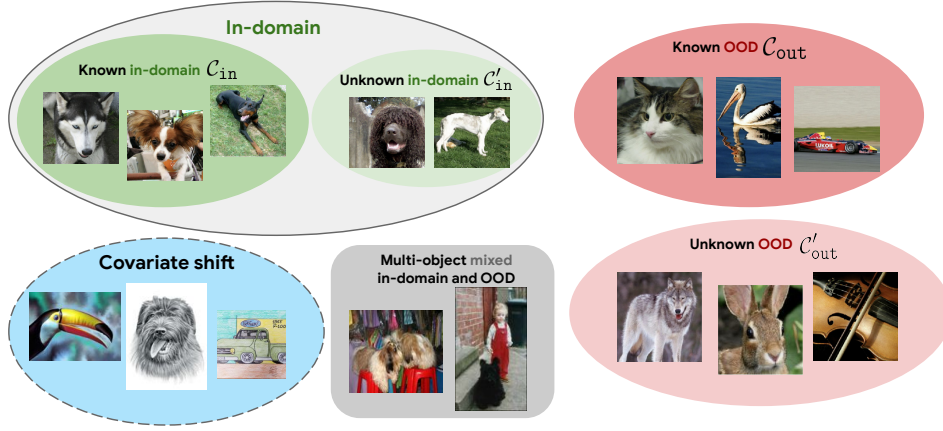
In-domain

Known in-domain $\mathcal{C}_{\texttt{in}}$

Unknown in-domain $\mathcal{C}'_{\texttt{in}}$

Known OOD $\mathcal{C}_{\texttt{out}}$

Covariate shift

Multi-object mixed in-domain and OOD

Unknown OOD $\mathcal{C}'_{\texttt{out}}$